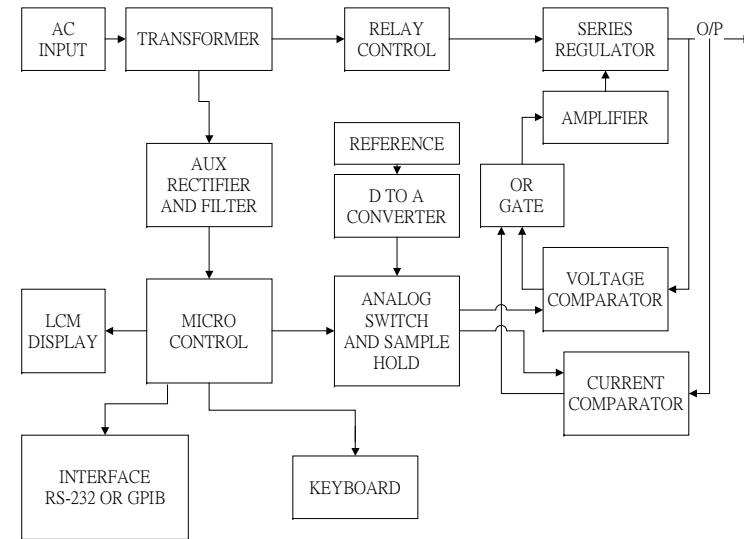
AC INPUT

TRANSFORMER

RELAY CONTROL

SERIES REGULATOR

O/P

AMPLIFIER

REFERENCE

AUX RECTIFIER AND FILTER

D TO A CONVERTER

OR GATE

VOLTAGE COMPARATOR

LCM DISPLAY

MICRO CONTROL

ANALOG SWITCH AND SAMPLE HOLD

CURRENT COMPARATOR

INTERFACE RS-232 OR GPIB

KEYBOARD